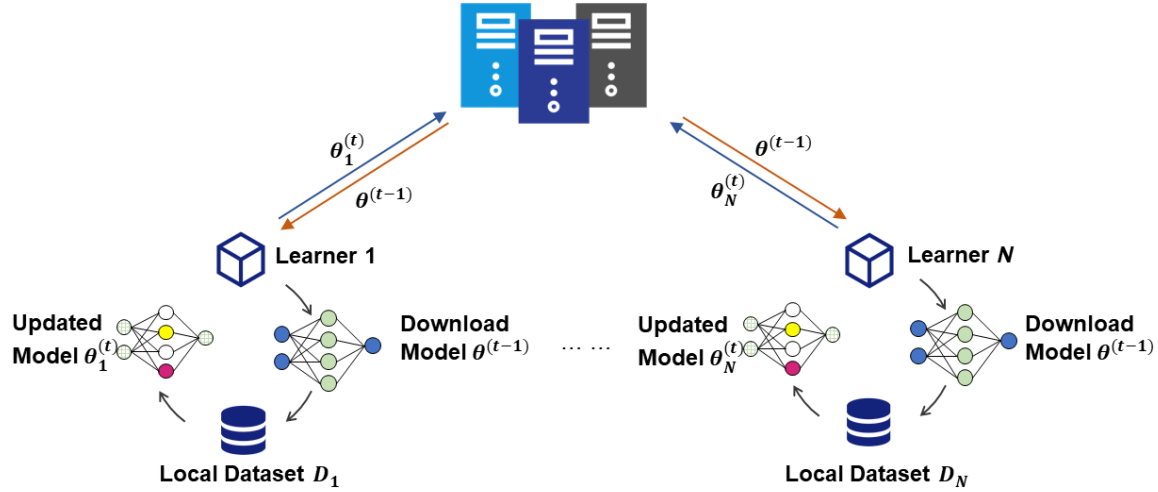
$\theta_1^{(t)}$

$\theta^{(t-1)}$

$\theta^{(t-1)}$

$\theta_N^{(t)}$

Learner 1

Learner $N$

Updated Model $\theta_1^{(t)}$

Download Model $\theta^{(t-1)}$

… …

Updated Model $\theta_N^{(t)}$

Download Model $\theta^{(t-1)}$

Local Dataset $D_1$

Local Dataset $D_N$